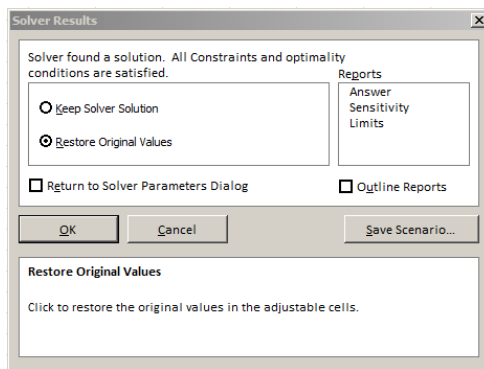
Solver Results

Solver found a solution. All Constraints and optimality conditions are satisfied.

Keep Solver Solution

Restore Original Values

Reports

Answer
Sensitivity
Limits

Return to Solver Parameters Dialog

Outline Reports

OK

Cancel

Save Scenario...

Restore Original Values

Click to restore the original values in the adjustable cells.